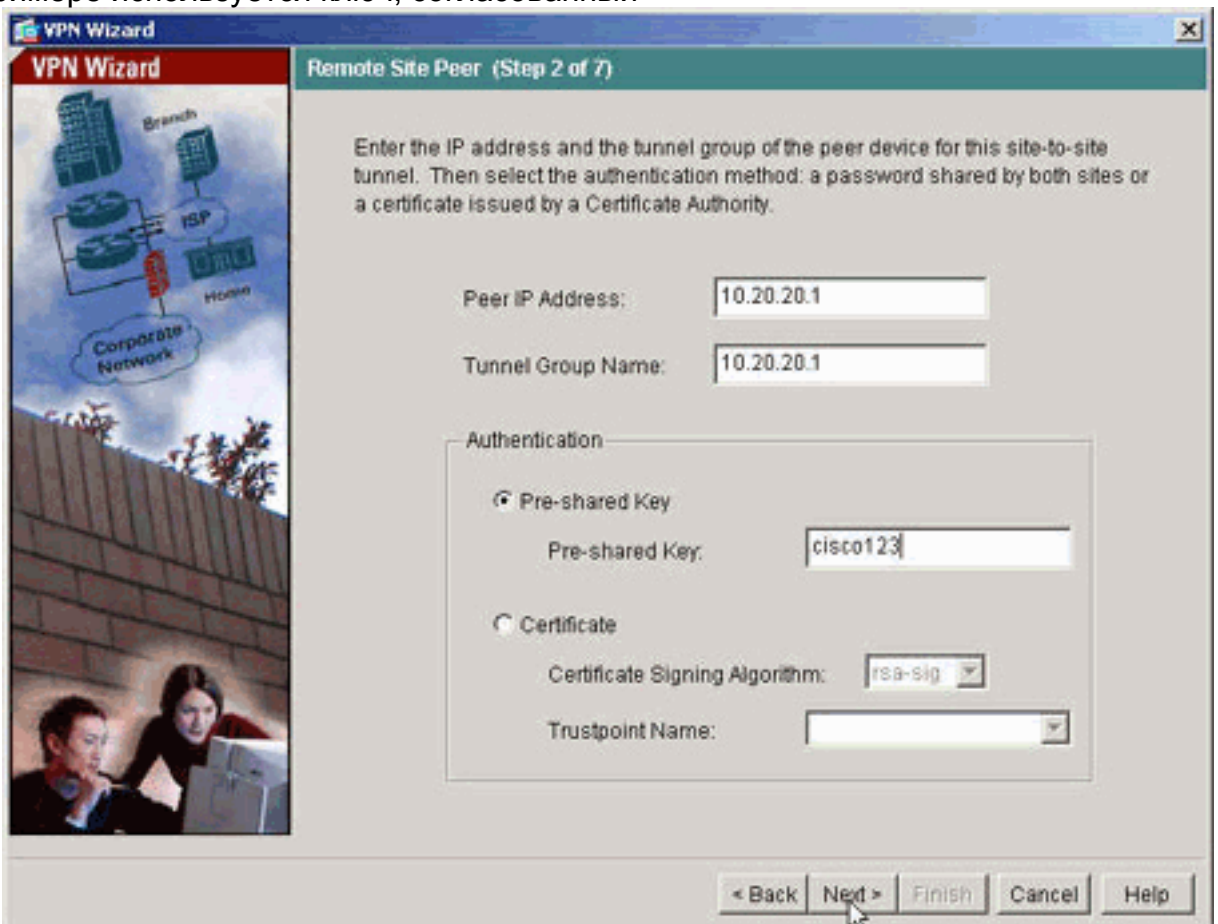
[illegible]

VPN Wizard

VPN Wizard

Remote Site Peer (Step 2 of 7)

Branch

ISP

Home

Corporate Network

Enter the IP address and the tunnel group of the peer device for this site-to-site tunnel. Then select the authentication method: a password shared by both sites or a certificate issued by a Certificate Authority.

Peer IP Address: 10.20.20.1

Tunnel Group Name: 10.20.20.1

Authentication

Pre-shared Key

Pre-shared Key: cisco123

Certificate

Certificate Signing Algorithm: rsa-sig

Trustpoint Name:

< Back Next > Finish Cancel Help